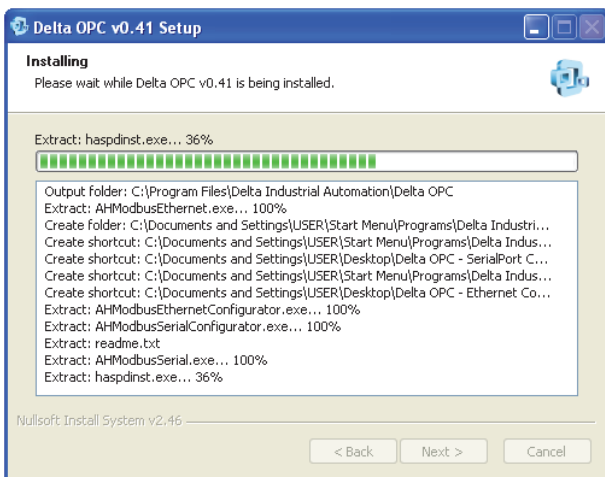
Delta OPC v0.41 Setup

Installing
Please wait while Delta OPC v0.41 is being installed.

Extract: haspdinst.exe... 36%

Output folder: C:\Program Files\Delta Industrial Automation\Delta OPC
Extract: AHModbusEthernet.exe... 100%
Create folder: C:\Documents and Settings\USER\Start Menu\Programs\Delta Industri...
Create shortcut: C:\Documents and Settings\USER\Start Menu\Programs\Delta Indus...
Create shortcut: C:\Documents and Settings\USER\Desktop\Delta OPC - SerialPort C...
Create shortcut: C:\Documents and Settings\USER\Start Menu\Programs\Delta Indus...
Create shortcut: C:\Documents and Settings\USER\Desktop\Delta OPC - Ethernet Co...
Extract: AHModbusEthernetConfigurator.exe... 100%
Extract: AHModbusSerialConfigurator.exe... 100%
Extract: readme.txt
Extract: AHModbusSerial.exe... 100%
Extract: haspdinst.exe... 36%

Nullsoft Install System v2.46

< Back
Next >
Cancel